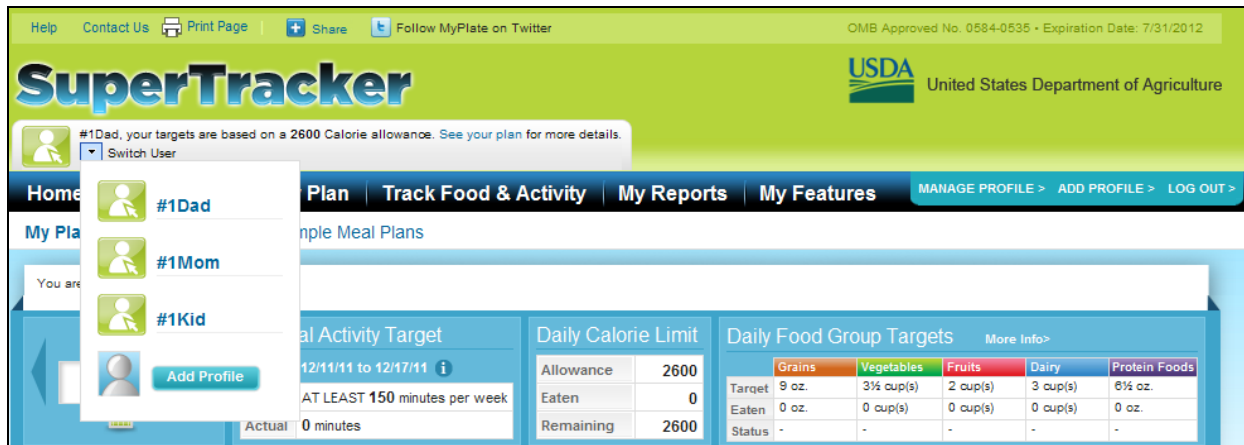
Help Contact Us Print Page Share Follow MyPlate on Twitter

OMB Approved No. 0584-0535 • Expiration Date: 7/31/2012

SuperTracker

USDA United States Department of Agriculture

#1Dad, your targets are based on a 2600 Calorie allowance. See your plan for more details.

Switch User

Home Plan | Track Food & Activity | My Reports | My Features

MANAGE PROFILE > ADD PROFILE > LOG OUT >

My Pla mple Meal Plans

#1Dad

#1Mom

#1Kid

Add Profile

You are

al Activity Target

12/11/11 to 12/17/11

AT LEAST 150 minutes per week

Actual 0 minutes

Daily Calorie Limit

| Allowance | 2600 |
|---|---|
| Eaten | 0 |
| Remaining | 2600 |

Daily Food Group Targets More Info>

| | Grains | Vegetables | Fruits | Dairy | Protein Foods |
|---|---|---|---|---|---|
| Target | 9 oz. | 3½ cup(s) | 2 cup(s) | 3 cup(s) | 6½ oz. |
| Eaten | 0 oz. | 0 cup(s) | 0 cup(s) | 0 cup(s) | 0 oz. |
| Status | - | - | - | - | - |